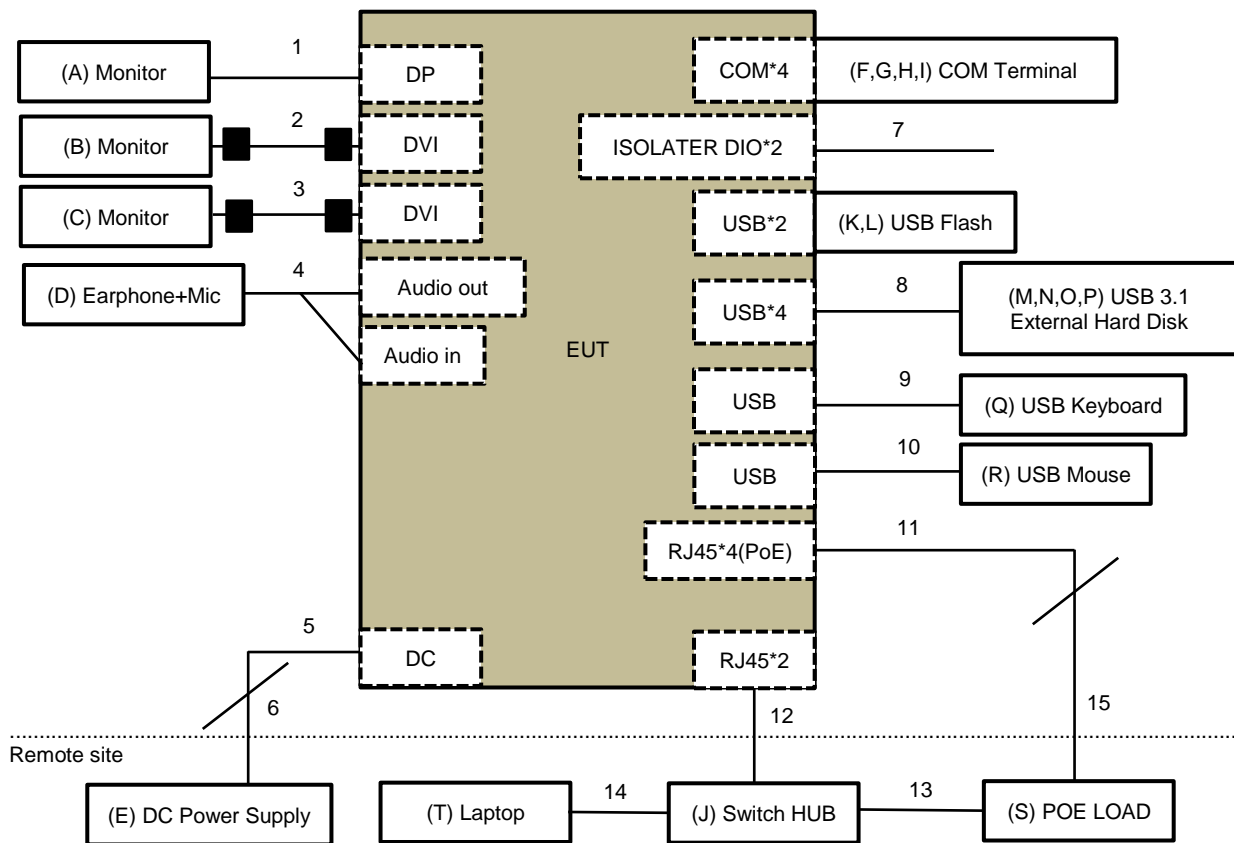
(A) Monitor
1
DP
COM*4
(F,G,H,I) COM Terminal
(B) Monitor
2
DVI
ISOLATER DIO*2
7
(C) Monitor
3
DVI
USB*2
(K,L) USB Flash
(D) Earphone+Mic
4
Audio out
USB*4
8
(M,N,O,P) USB 3.1 External Hard Disk
Audio in
EUT
USB
9
(Q) USB Keyboard
USB
10
(R) USB Mouse
RJ45*4(PoE)
11
5
DC
RJ45*2
6
12
15
Remote site
(E) DC Power Supply
(T) Laptop
14
(J) Switch HUB
13
(S) POE LOAD